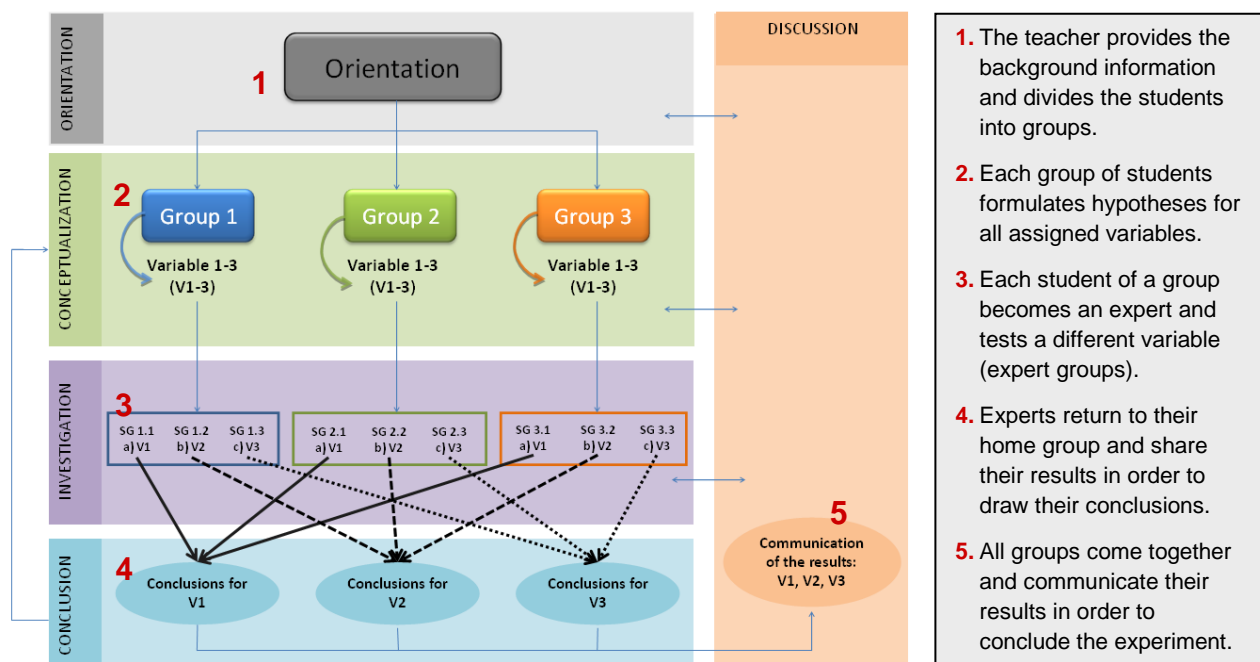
ORIENTATION

1

Orientation

DISCUSSION

CONCEPTUALIZATION

2

Group 1

Variable 1-3 (V1-3)

Group 2

Variable 1-3 (V1-3)

Group 3

Variable 1-3 (V1-3)

INVESTIGATION

3

SG 1.1 a) V1

SG 1.2 b) V2

SG 1.3 c) V3

SG 2.1 a) V1

SG 2.2 b) V2

SG 2.3 c) V3

SG 3.1 a) V1

SG 3.2 b) V2

SG 3.3 c) V3

CONCLUSION

4

Conclusions for V1

Conclusions for V2

Conclusions for V3

5

Communication of the results: V1, V2, V3

1. The teacher provides the background information and divides the students into groups.

2. Each group of students formulates hypotheses for all assigned variables.

3. Each student of a group becomes an expert and tests a different variable (expert groups).

4. Experts return to their home group and share their results in order to draw their conclusions.

5. All groups come together and communicate their results in order to conclude the experiment.